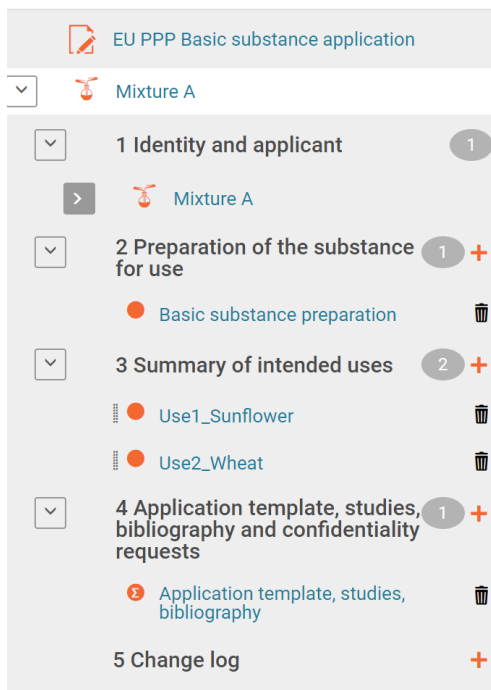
EU PPP Basic substance application

Mixture A

1 Identity and applicant 1

Mixture A

2 Preparation of the substance for use 1 +

Basic substance preparation

3 Summary of intended uses 2 +

Use1_Sunflower

Use2_Wheat

4 Application template, studies, bibliography and confidentiality requests 1 +

Application template, studies, bibliography

5 Change log +